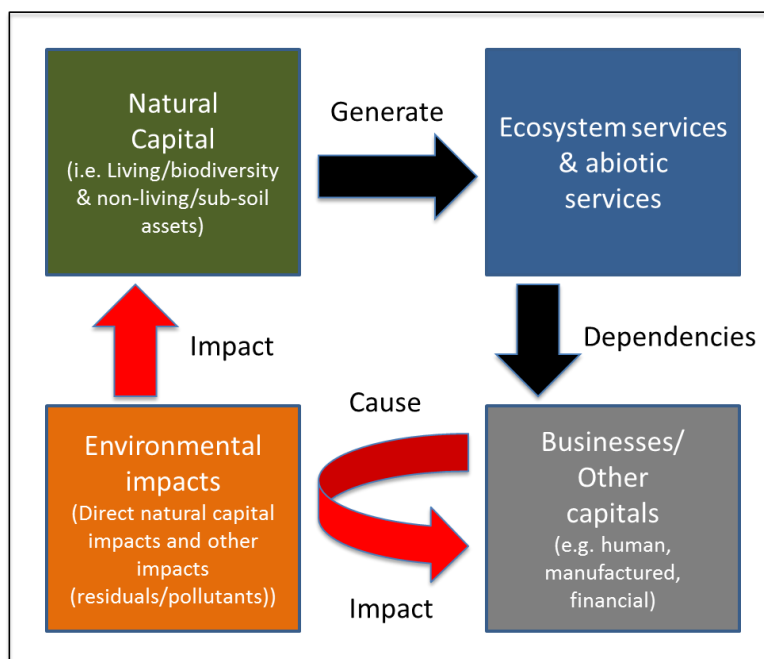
Natural Capital
(i.e. Living/biodiversity & non-living/sub-soil assets)

Generate

Ecosystem services & abiotic services

Dependencies

Impact

Cause

Environmental impacts
(Direct natural capital impacts and other impacts (residuals/pollutants))

Businesses/ Other capitals
(e.g. human, manufactured, financial)

Impact